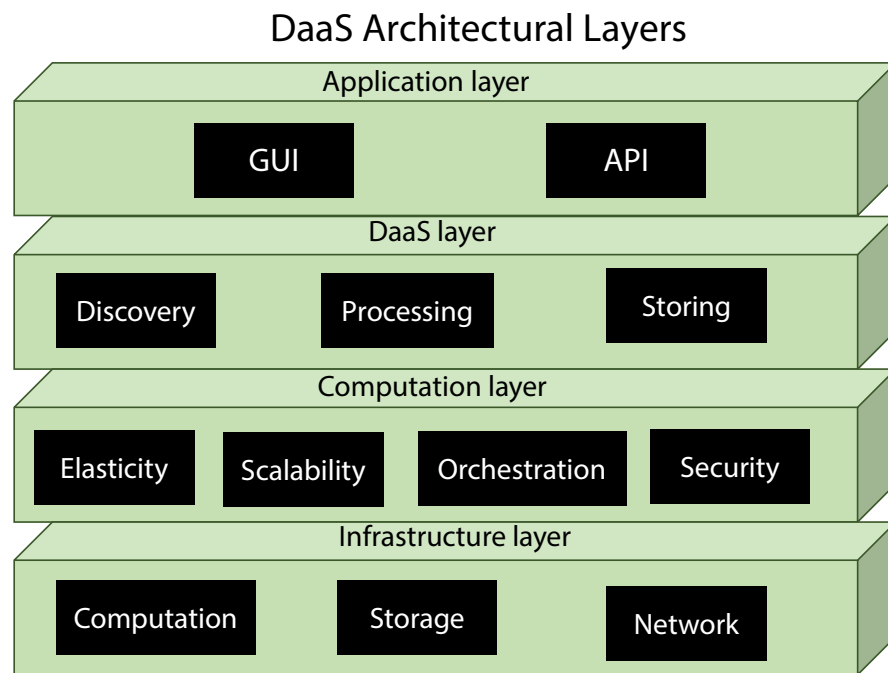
DaaS Architectural Layers

Application layer

GUI

API

DaaS layer

Discovery

Processing

Storing

Computation layer

Elasticity

Scalability

Orchestration

Security

Infrastructure layer

Computation

Storage

Network